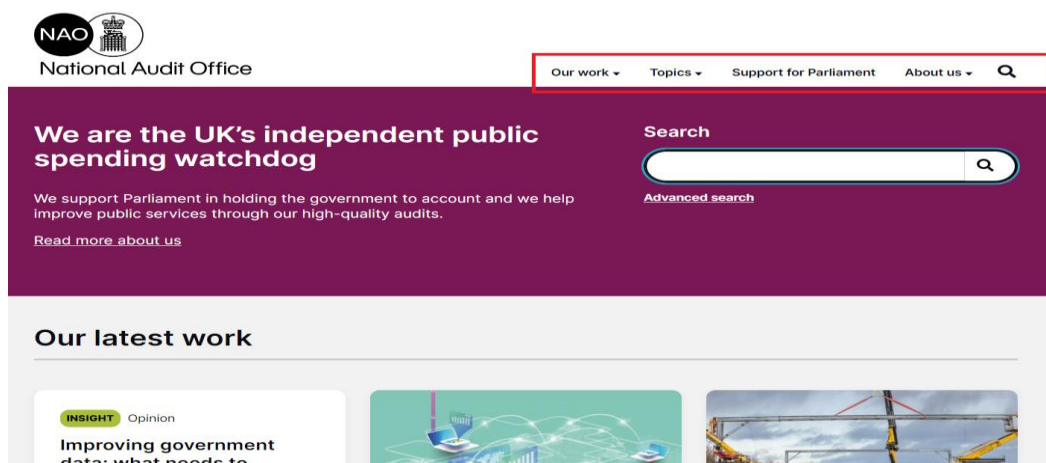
NAO
National Audit Office

Our work Topics Support for Parliament About us

We are the UK's independent public spending watchdog

We support Parliament in holding the government to account and we help improve public services through our high-quality audits.

Read more about us

Search

Advanced search

Our latest work

INSIGHT Opinion

Improving government data: what needs to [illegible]